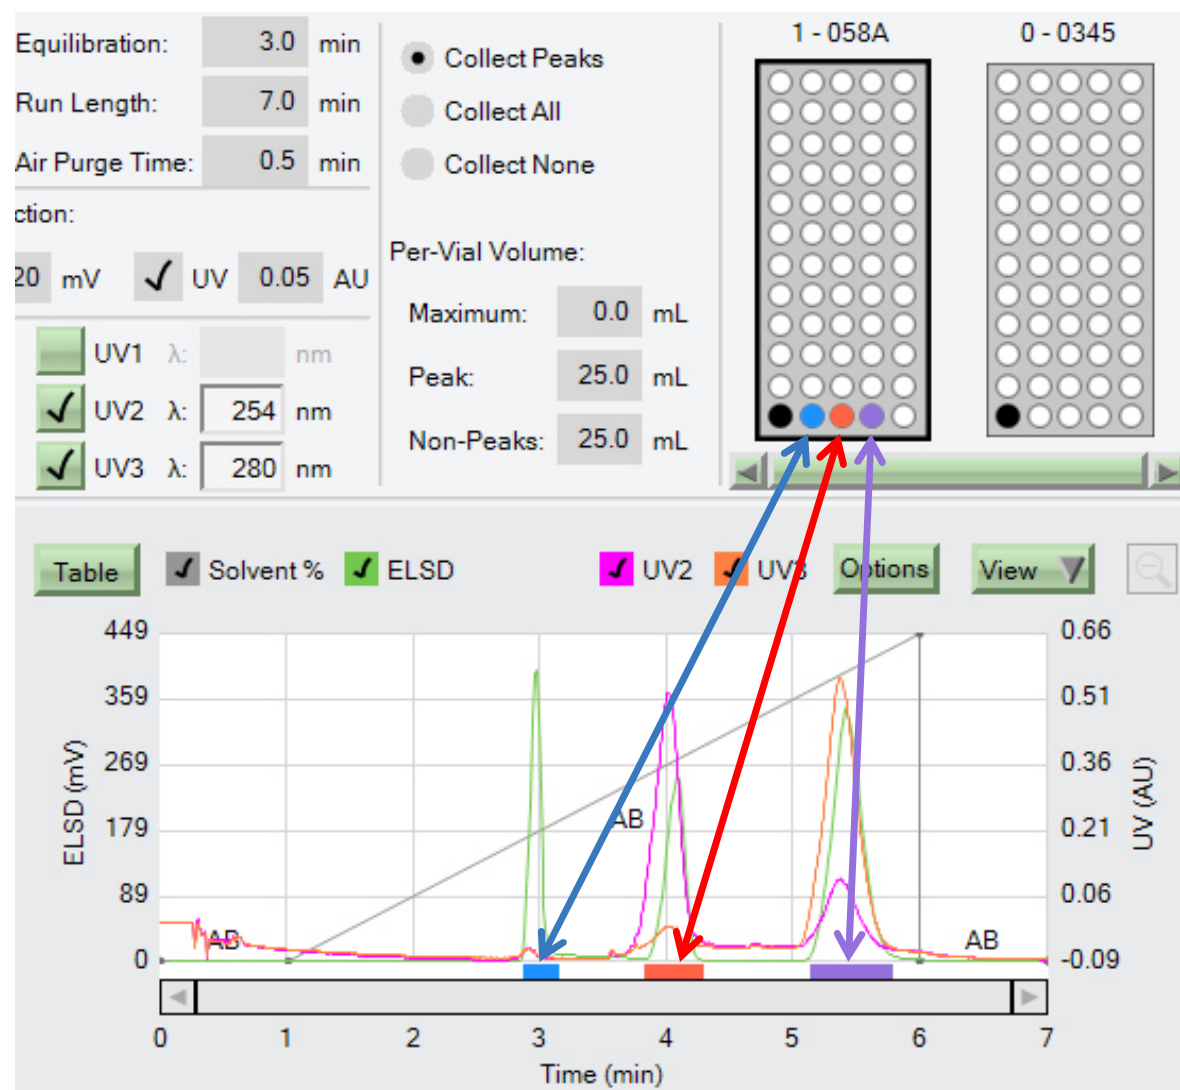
Equilibration: 3.0 min
Run Length: 7.0 min
Air Purge Time: 0.5 min
ction:
20 mV UV 0.05 AU
UV1 λ: nm
UV2 λ: 254 nm
UV3 λ: 280 nm

Collect Peaks
Collect All
Collect None

Per-Vial Volume:
Maximum: 0.0 mL
Peak: 25.0 mL
Non-Peaks: 25.0 mL

1 - 058A
0 - 0345

Table
Solvent %
ELSD
UV2
UV3
Options
View

449
359
269
179
89
0
ELSD (mV)

0.66
0.51
0.36
0.21
0.06
-0.09
UV (AU)

AB
AB
AB

0 1 2 3 4 5 6 7
Time (min)